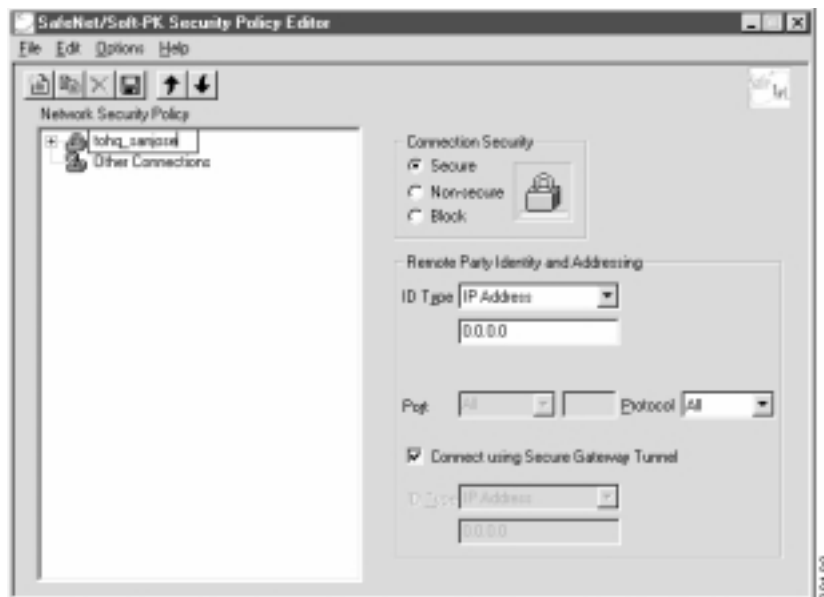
SafeNet/Soft-PK Security Policy Editor

File Edit Options Help

Network Security Policy

tohq_sanjose
Other Connections

Connection Security
Secure
Non-secure
Block

Remote Party Identity and Addressing
ID Type IP Address
0.0.0.0

Port All Protocol All

Connect using Secure Gateway Tunnel

ID Type IP Address
0.0.0.0